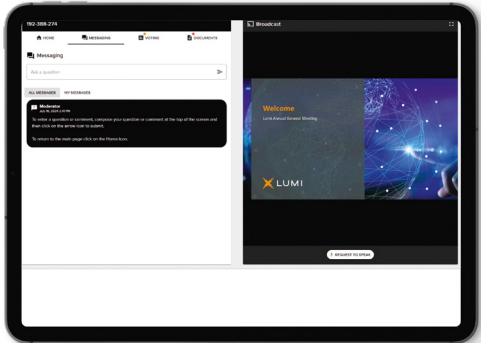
192-388-274

HOME MESSAGING VOTING DOCUMENTS

Messaging

Ask a question

ALL MESSAGES MY MESSAGES

Moderator
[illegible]

To write a question or comment, compose your question or comment at the top of the screen and then click on the arrow icon to submit.

To return to the main page click on the Home icon.

Broadcast

Welcome

Lumi Annual General Meeting

LUMI

REQUEST TO SPEAK